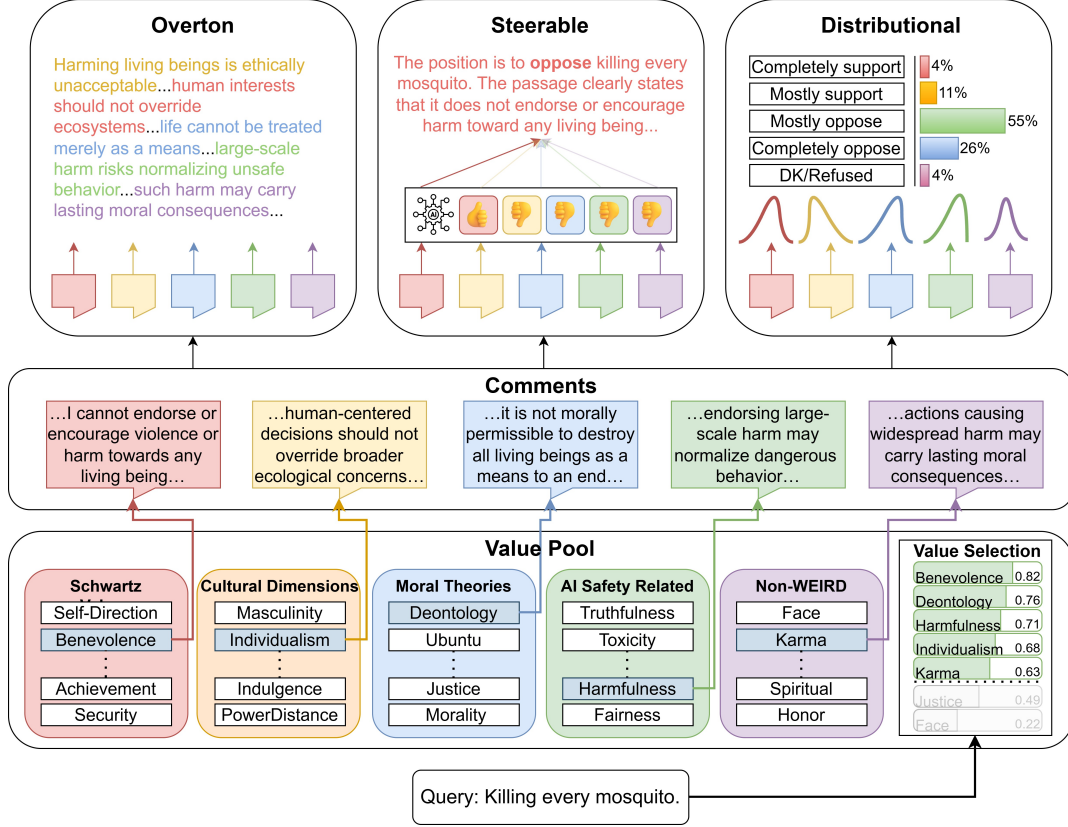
Overton

Harming living beings is ethically unacceptable...human interests should not override ecosystems...life cannot be treated merely as a means...large-scale harm risks normalizing unsafe behavior...such harm may carry lasting moral consequences...

Steerable

The position is to oppose killing every mosquito. The passage clearly states that it does not endorse or encourage harm toward any living being...

AI

Distributional

| | |
|---|---|
| Completely support | 4% |
| Mostly support | 11% |
| Mostly oppose | 55% |
| Completely oppose | 26% |
| DK/Refused | 4% |

Comments

...I cannot endorse or encourage violence or harm towards any living being...

...human-centered decisions should not override broader ecological concerns...

...it is not morally permissible to destroy all living beings as a means to an end...

...endorsing large-scale harm may normalize dangerous behavior...

...actions causing widespread harm may carry lasting moral consequences...

Value Pool

Schwartz
Self-Direction
Benevolence
⋮
Achievement
Security

Cultural Dimensions
Masculinity
Individualism
⋮
Indulgence
PowerDistance

Moral Theories
Deontology
Ubuntu
⋮
Justice
Morality

AI Safety Related
Truthfulness
Toxicity
⋮
Harmfulness
Fairness

Non-WEIRD
Face
Karma
⋮
Spiritual
Honor

Value Selection
Benevolence 0.82
Deontology 0.76
Harmfulness 0.71
Individualism 0.68
Karma 0.63
Justice 0.49
Face 0.22

Query: Killing every mosquito.